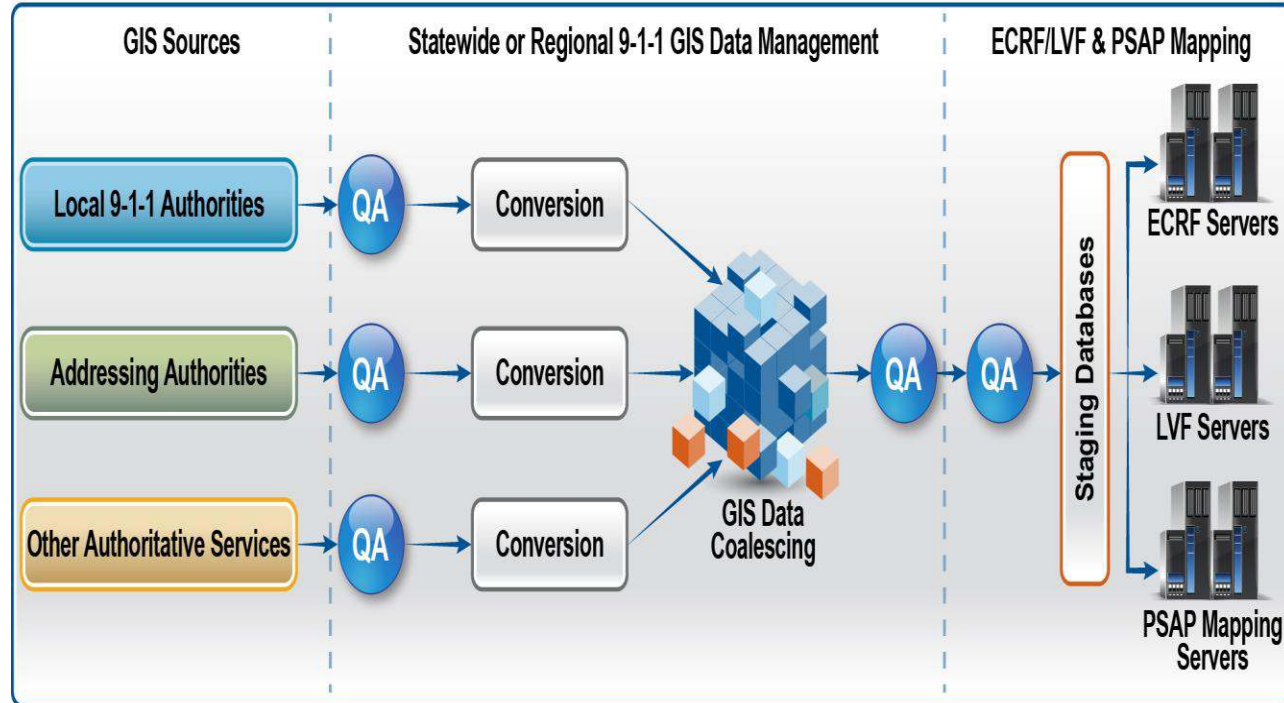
GIS Sources

Statewide or Regional 9-1-1 GIS Data Management

ECRF/LVF & PSAP Mapping

Local 9-1-1 Authorities

QA

Conversion

Addressing Authorities

QA

Conversion

Other Authoritative Services

QA

Conversion

GIS Data Coalescing

QA

QA

Staging Databases

ECRF Servers

LVF Servers

PSAP Mapping Servers